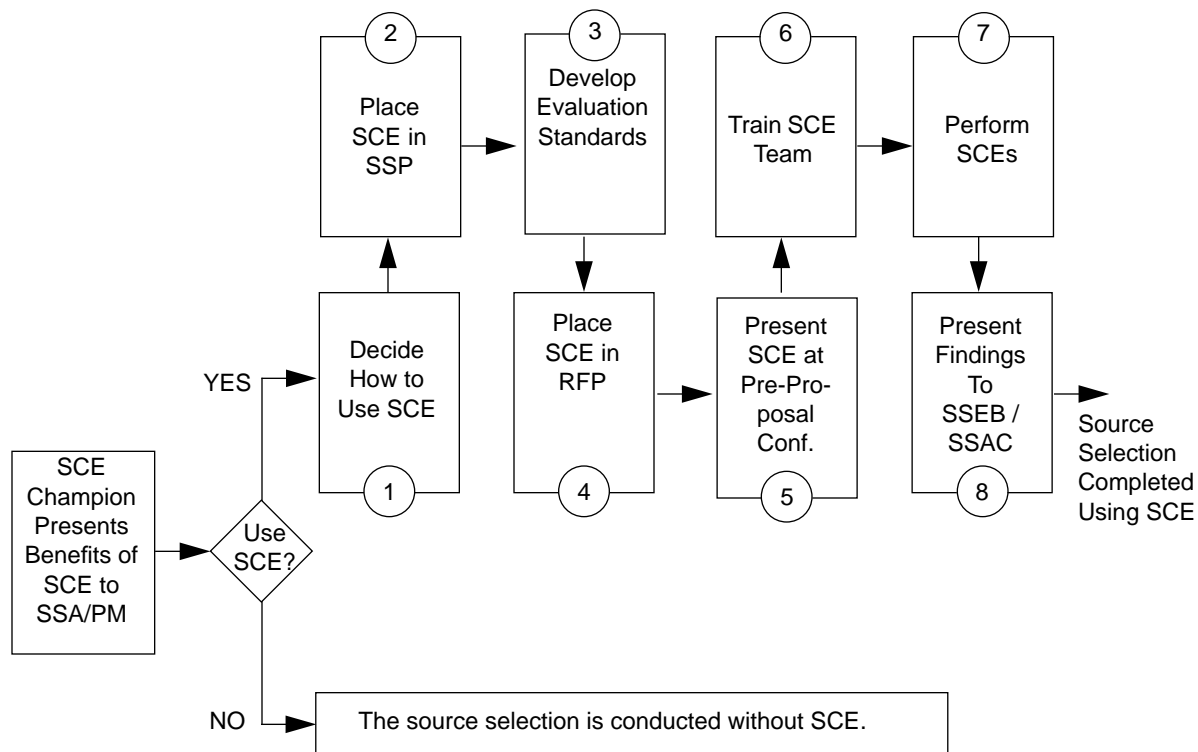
SCE Champion Presents Benefits of SCE to SSA/PM

Use SCE?

YES

NO

1
Decide How to Use SCE

2
Place SCE in SSP

3
Develop Evaluation Standards

4
Place SCE in RFP

5
Present SCE at Pre-Proposal Conf.

6
Train SCE Team

7
Perform SCEs

8
Present Findings To SSEB / SSAC

Source Selection Completed Using SCE

The source selection is conducted without SCE.